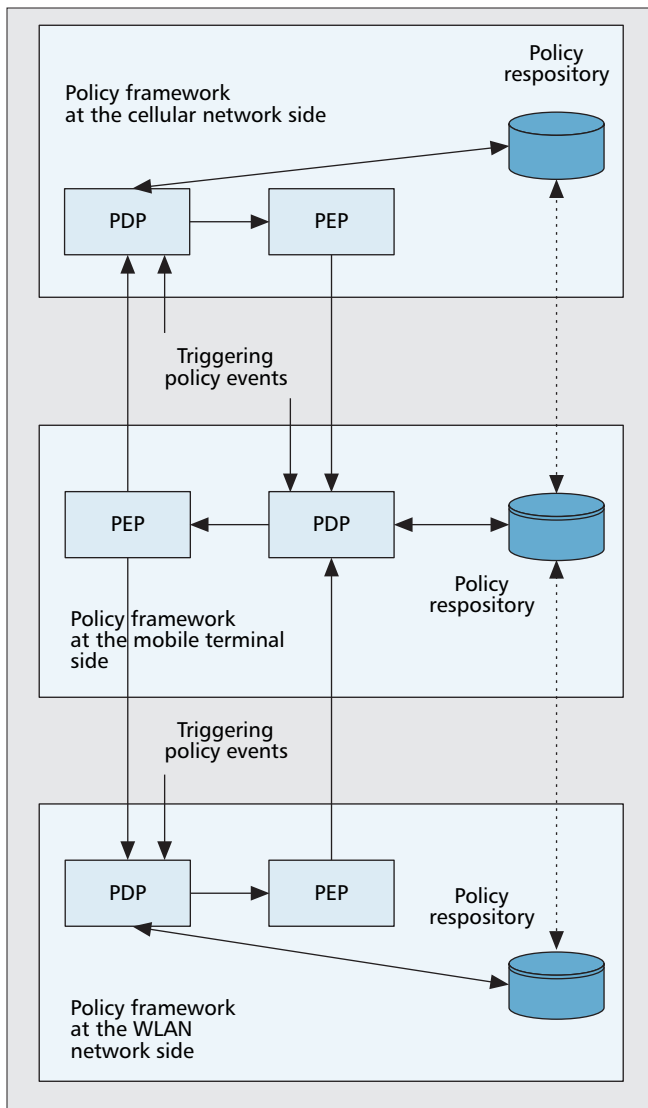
Policy framework at the cellular network side

Policy respository

PDP

PEP

Triggering policy events

PEP

PDP

Policy respository

Policy framework at the mobile terminal side

Triggering policy events

PDP

PEP

Policy respository

Policy framework at the WLAN network side